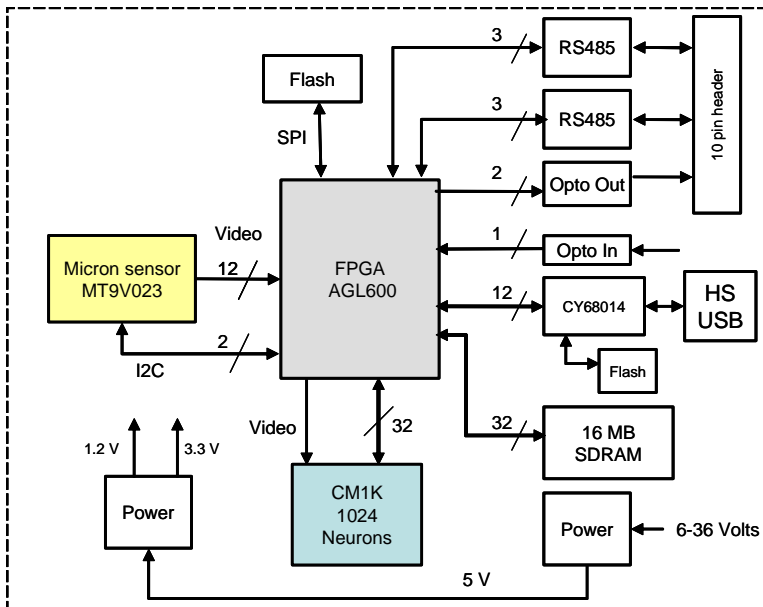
Flash

SPI

3

RS485

3

RS485

10 pin header

2

Opto Out

Video

1

Opto In

Micron sensor
MT9V023

12

FPGA
AGL600

12

CY68014

HS
USB

2

I2C

Flash

Video

32

32

16 MB
SDRAM

1.2 V

3.3 V

Power

CM1K
1024
Neurons

Power

6-36 Volts

5 V